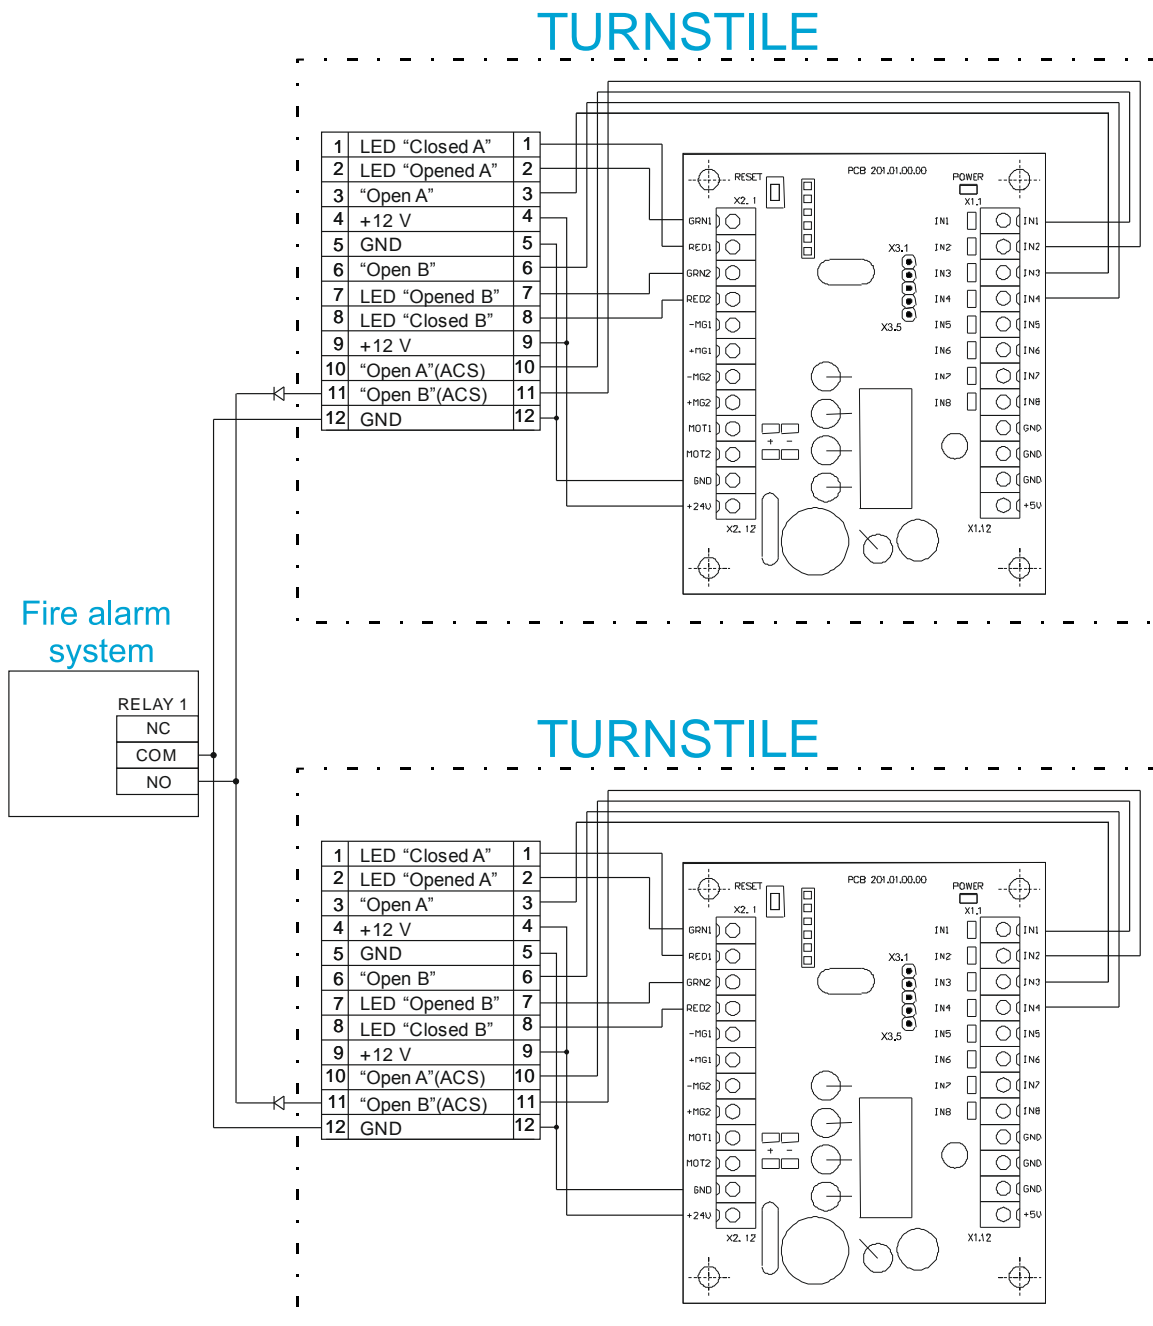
TURNSTILE

| 1 | LED “Closed A” | 1 |
|---|---|---|
| 2 | LED “Opened A” | 2 |
| 3 | “Open A” | 3 |
| 4 | +12 V | 4 |
| 5 | GND | 5 |
| 6 | “Open B” | 6 |
| 7 | LED “Opened B” | 7 |
| 8 | LED “Closed B” | 8 |
| 9 | +12 V | 9 |
| 10 | “Open A”(ACS) | 10 |
| 11 | “Open B”(ACS) | 11 |
| 12 | GND | 12 |

RESET
PCB 201.01.00.00
POWER
X2.1
X1.1
GRN1 RED1 GRN2 RED2 -MG1 +MG1 -MG2 +MG2 MOT1 MOT2 GND +24V
X3.1
X3.5
IN1 IN2 IN3 IN4 IN5 IN6 IN7 IN8
IN1 IN2 IN3 IN4 IN5 IN6 IN7 IN8 GND GND GND +5V
+ -
X2.12
X1.12

Fire alarm system

RELAY 1
NC
COM
NO

TURNSTILE

| 1 | LED “Closed A” | 1 |
|---|---|---|
| 2 | LED “Opened A” | 2 |
| 3 | “Open A” | 3 |
| 4 | +12 V | 4 |
| 5 | GND | 5 |
| 6 | “Open B” | 6 |
| 7 | LED “Opened B” | 7 |
| 8 | LED “Closed B” | 8 |
| 9 | +12 V | 9 |
| 10 | “Open A”(ACS) | 10 |
| 11 | “Open B”(ACS) | 11 |
| 12 | GND | 12 |

RESET
PCB 201.01.00.00
POWER
X2.1
X1.1
GRN1 RED1 GRN2 RED2 -MG1 +MG1 -MG2 +MG2 MOT1 MOT2 GND +24V
X3.1
X3.5
IN1 IN2 IN3 IN4 IN5 IN6 IN7 IN8
IN1 IN2 IN3 IN4 IN5 IN6 IN7 IN8 GND GND GND +5V
+ -
X2.12
X1.12